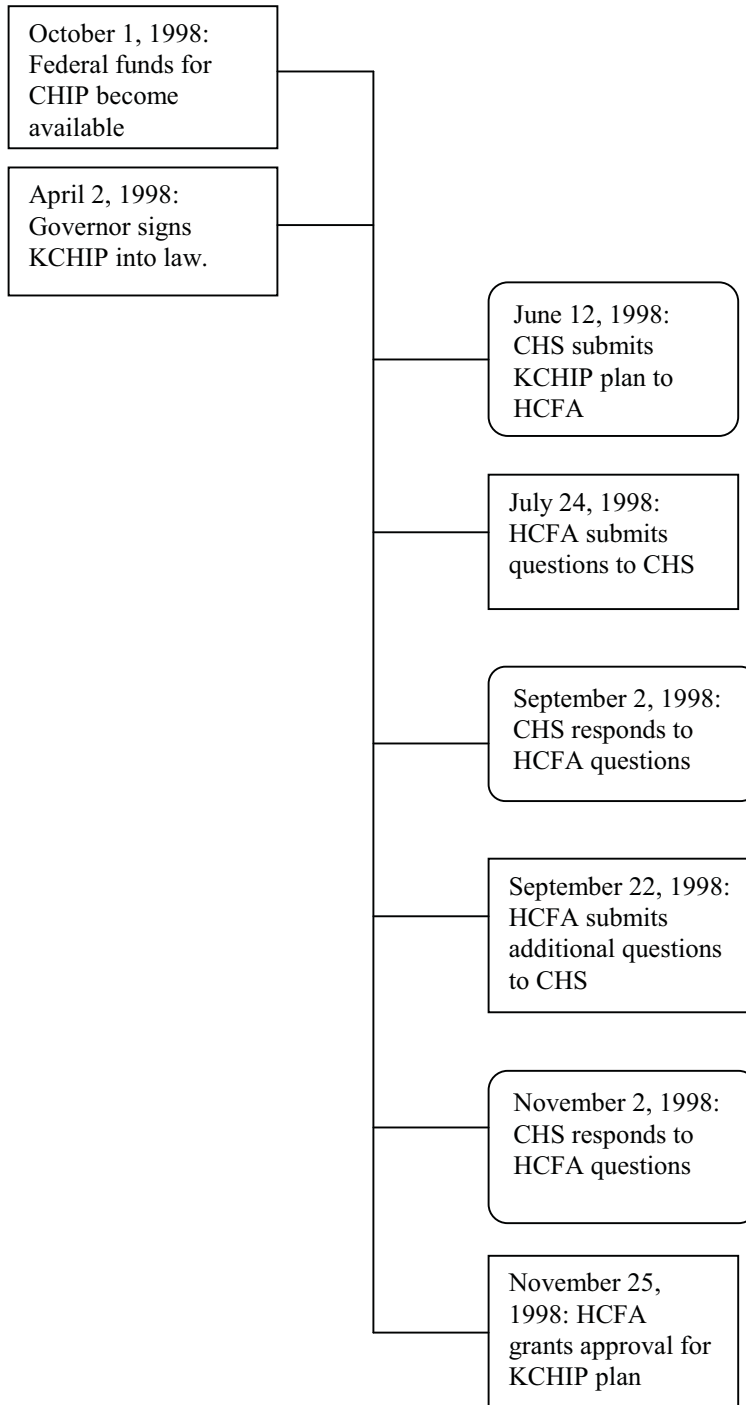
October 1, 1998: Federal funds for CHIP become available

April 2, 1998: Governor signs KCHIP into law.

June 12, 1998: CHS submits KCHIP plan to HCFA

July 24, 1998: HCFA submits questions to CHS

September 2, 1998: CHS responds to HCFA questions

September 22, 1998: HCFA submits additional questions to CHS

November 2, 1998: CHS responds to HCFA questions

November 25, 1998: HCFA grants approval for KCHIP plan